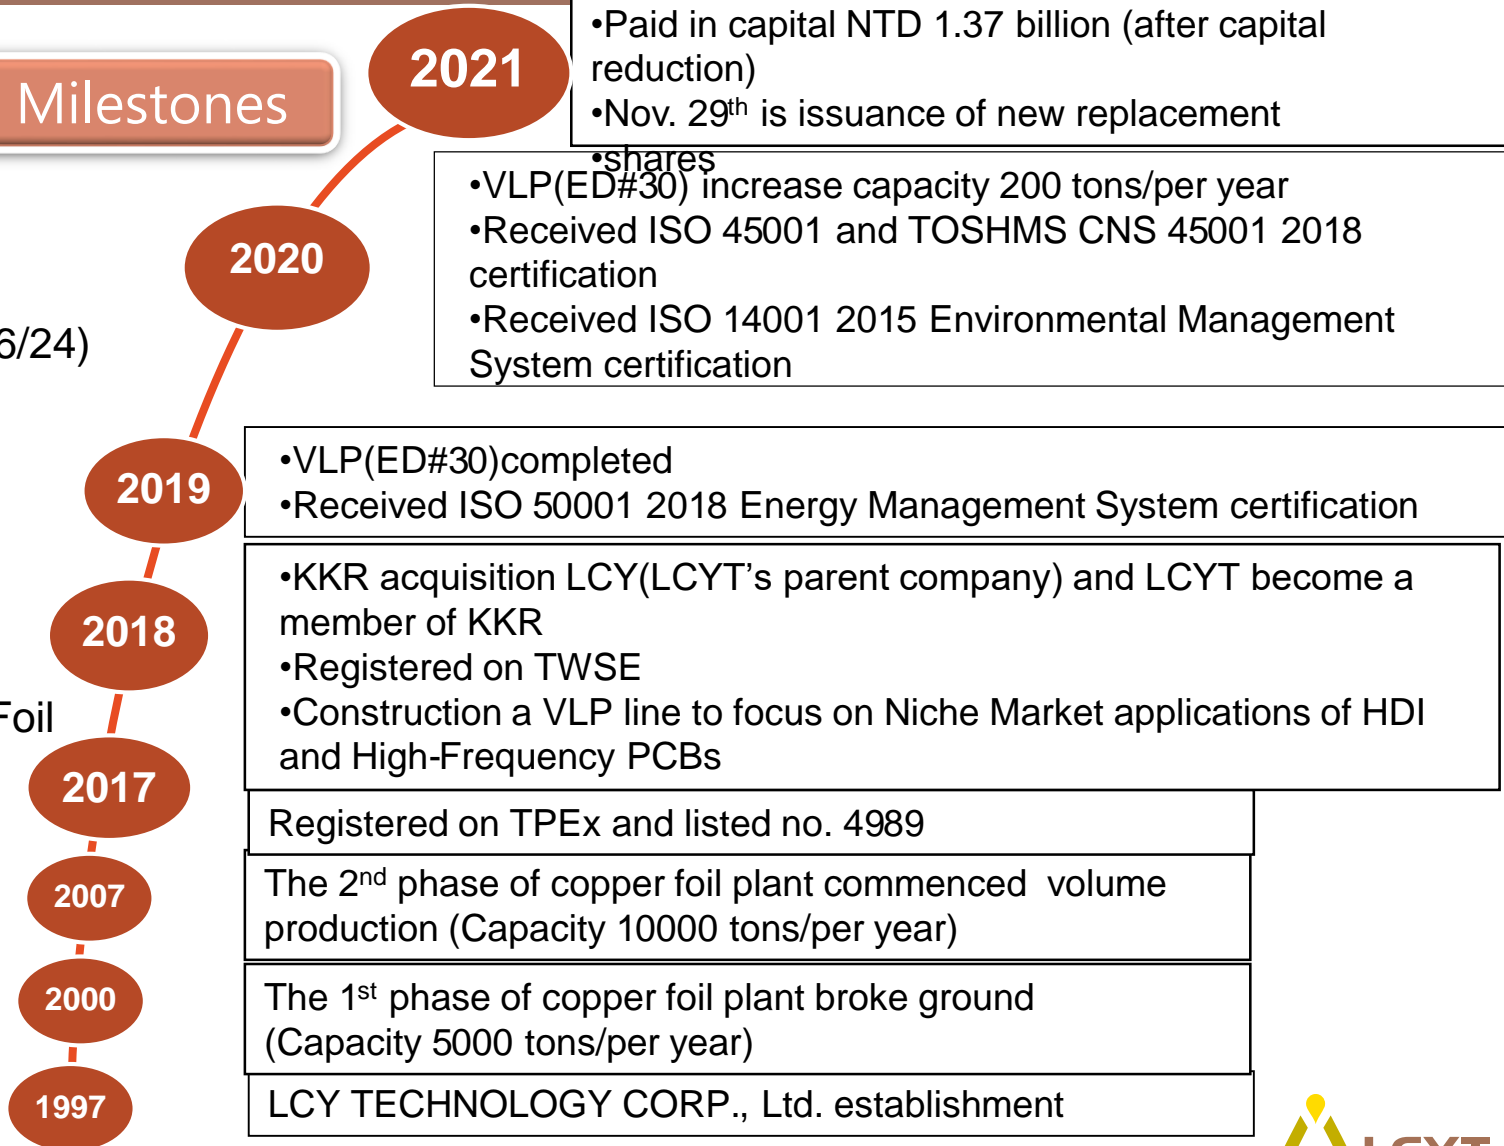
Milestones

2021

•Paid in capital NTD 1.37 billion (after capital reduction)
•Nov. 29$^{th}$ is issuance of new replacement
•shares

2020

•VLP(ED#30) increase capacity 200 tons/per year
•Received ISO 45001 and TOSHMS CNS 45001 2018 certification
•Received ISO 14001 2015 Environmental Management System certification

6/24)

2019

•VLP(ED#30)completed
•Received ISO 50001 2018 Energy Management System certification

2018

•KKR acquisition LCY(LCYT's parent company) and LCYT become a member of KKR
•Registered on TWSE
•Construction a VLP line to focus on Niche Market applications of HDI and High-Frequency PCBs

Foil

2017

Registered on TPEx and listed no. 4989

2007

The 2$^{nd}$ phase of copper foil plant commenced volume production (Capacity 10000 tons/per year)

2000

The 1$^{st}$ phase of copper foil plant broke ground (Capacity 5000 tons/per year)

1997

LCY TECHNOLOGY CORP., Ltd. establishment

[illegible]